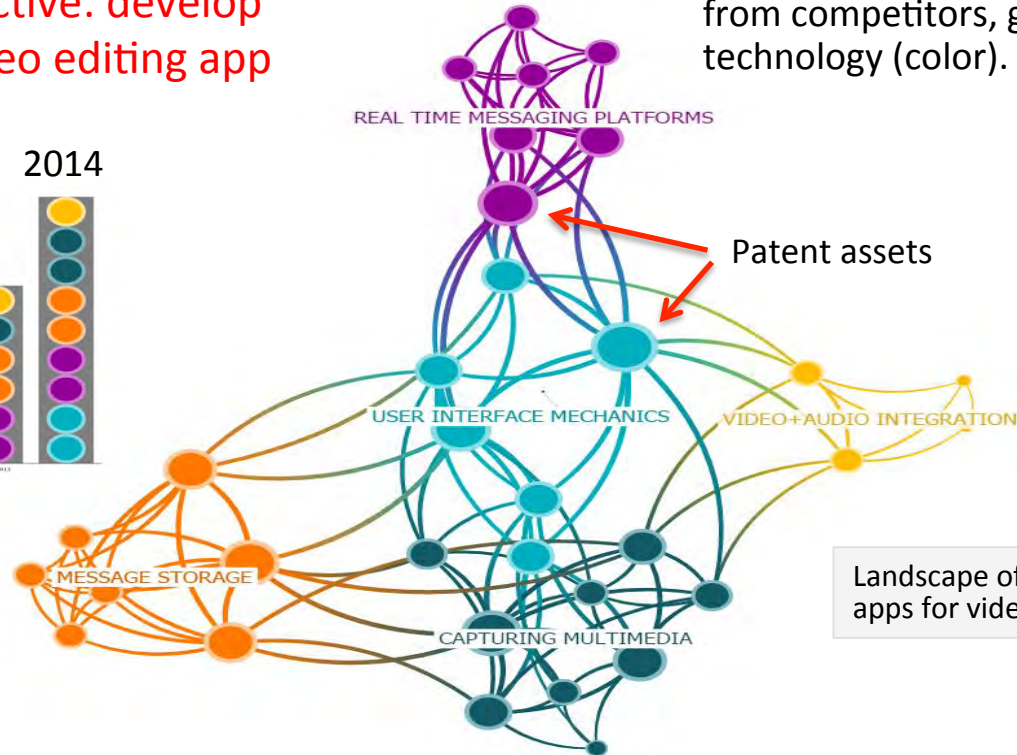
ctive: develop
eo editing app

2014

from competitors, g
technology (color).

REAL TIME MESSAGING PLATFORMS

Patent assets

USER INTERFACE MECHANICS

VIDEO+AUDIO INTEGRATION

MESSAGE STORAGE

CAPTURING MULTIMEDIA

Landscape of
apps for vide